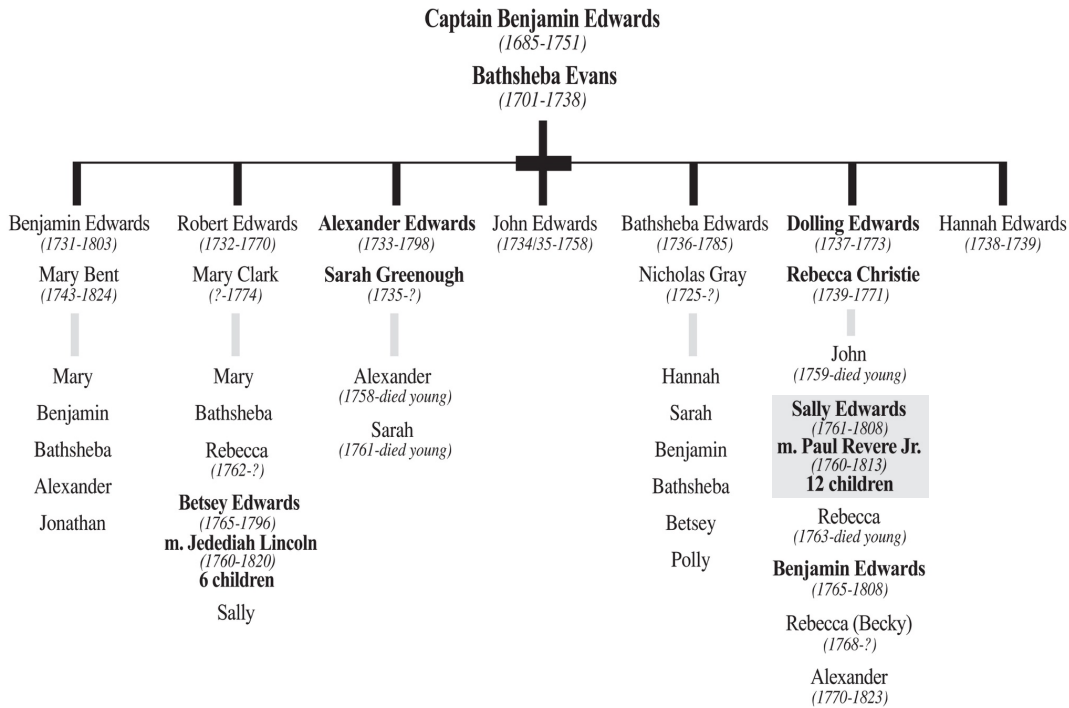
Captain Benjamin Edwards
(1685-1751)

Bathsheba Evans
(1701-1738)

Benjamin Edwards
(1731-1803)
Mary Bent
(1743-1824)

Mary
Benjamin
Bathsheba
Alexander
Jonathan

Robert Edwards
(1732-1770)
Mary Clark
(?-1774)

Mary
Bathsheba
Rebecca
(1762-?)
Betsey Edwards
(1765-1796)
m. Jedediah Lincoln
(1760-1820)
6 children
Sally

Alexander Edwards
(1733-1798)
Sarah Greenough
(1735-?)

Alexander
(1758-died young)
Sarah
(1761-died young)

John Edwards
(1734|35-1758)

Bathsheba Edwards
(1736-1785)
Nicholas Gray
(1725-?)

Hannah
Sarah
Benjamin
Bathsheba
Betsey
Polly

Dolling Edwards
(1737-1773)
Rebecca Christie
(1739-1771)

John
(1759-died young)
Sally Edwards
(1761-1808)
m. Paul Revere Jr.
(1760-1813)
12 children
Rebecca
(1763-died young)
Benjamin Edwards
(1765-1808)
Rebecca (Becky)
(1768-?)
Alexander
(1770-1823)

Hannah Edwards
(1738-1739)